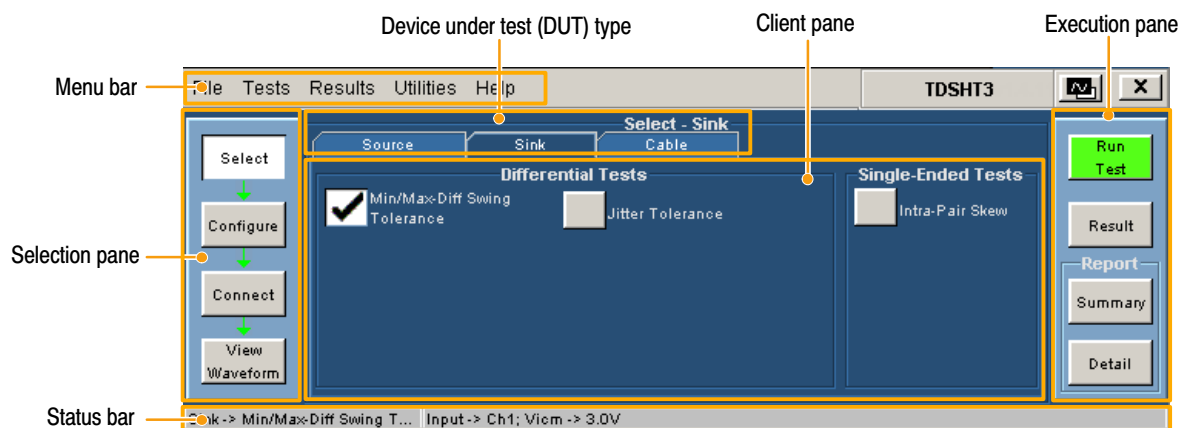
Device under test (DUT) type

Client pane

Execution pane

Menu bar

File Tests Results Utilities Help

TDSHT3

X

Select - Sink

Source

Sink

Cable

Select

Configure

Connect

View Waveform

Differential Tests

Min/Max-Diff Swing Tolerance

Jitter Tolerance

Single-Ended Tests

Intra-Pair Skew

Run Test

Result

Report

Summary

Detail

Selection pane

Status bar

Sink -> Min/Max-Diff Swing T... Input -> Ch1; Vicm -> 3.0V